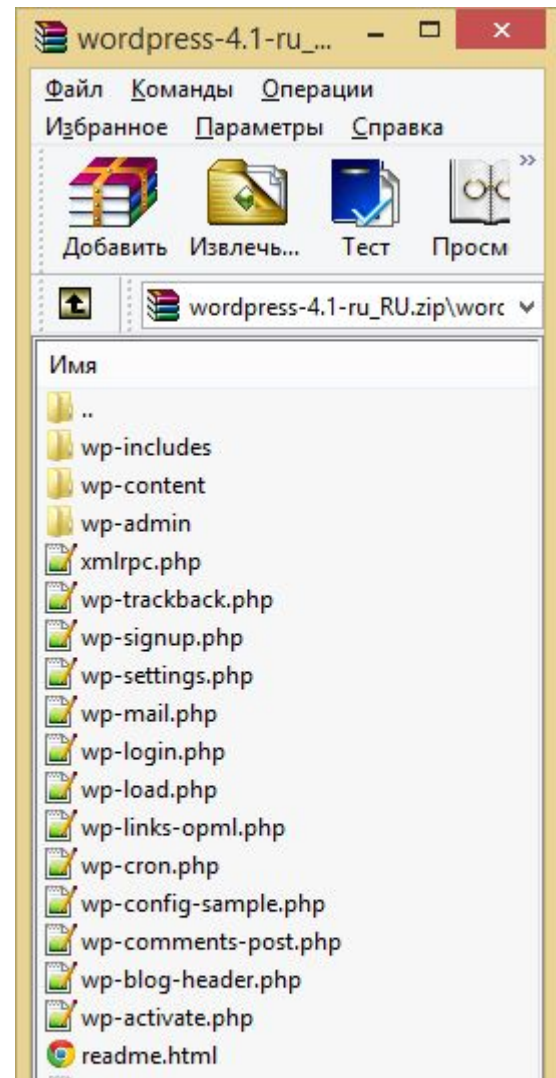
wordpress-4.1-ru_...

Файл Команды Операции
Избранное Параметры Справка

Добавить Извлечь... Тест Просм

wordpress-4.1-ru_RU.zip\worc

Имя
..
wp-includes
wp-content
wp-admin
xmlrpc.php
wp-trackback.php
wp-signup.php
wp-settings.php
wp-mail.php
wp-login.php
wp-load.php
wp-links-opml.php
wp-cron.php
wp-config-sample.php
wp-comments-post.php
wp-blog-header.php
wp-activate.php
readme.html